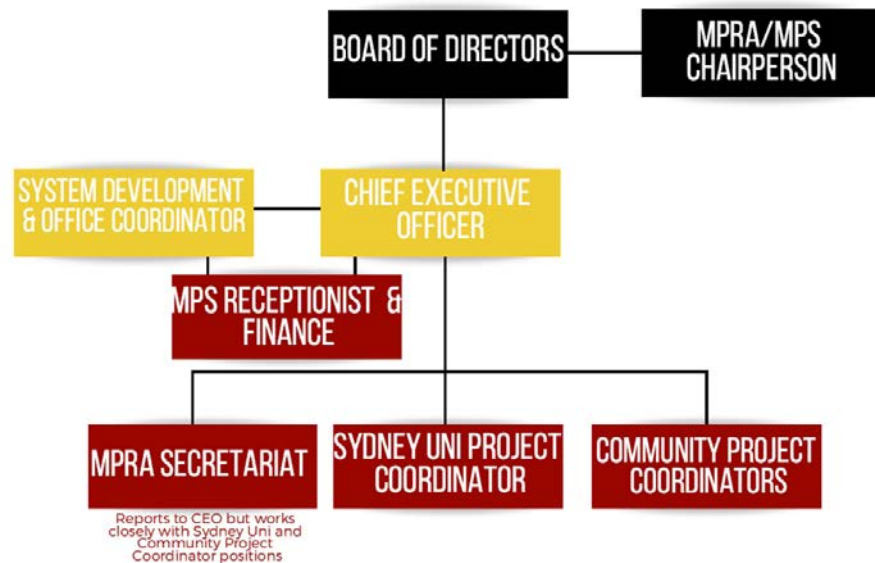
BOARD OF DIRECTORS

MPRA/MPS CHAIRPERSON

SYSTEM DEVELOPMENT & OFFICE COORDINATOR

CHIEF EXECUTIVE OFFICER

MPS RECEPTIONIST & FINANCE

MPRA SECRETARIAT

Reports to CEO but works closely with Sydney Uni and Community Project Coordinator positions

SYDNEY UNI PROJECT COORDINATOR

COMMUNITY PROJECT COORDINATORS